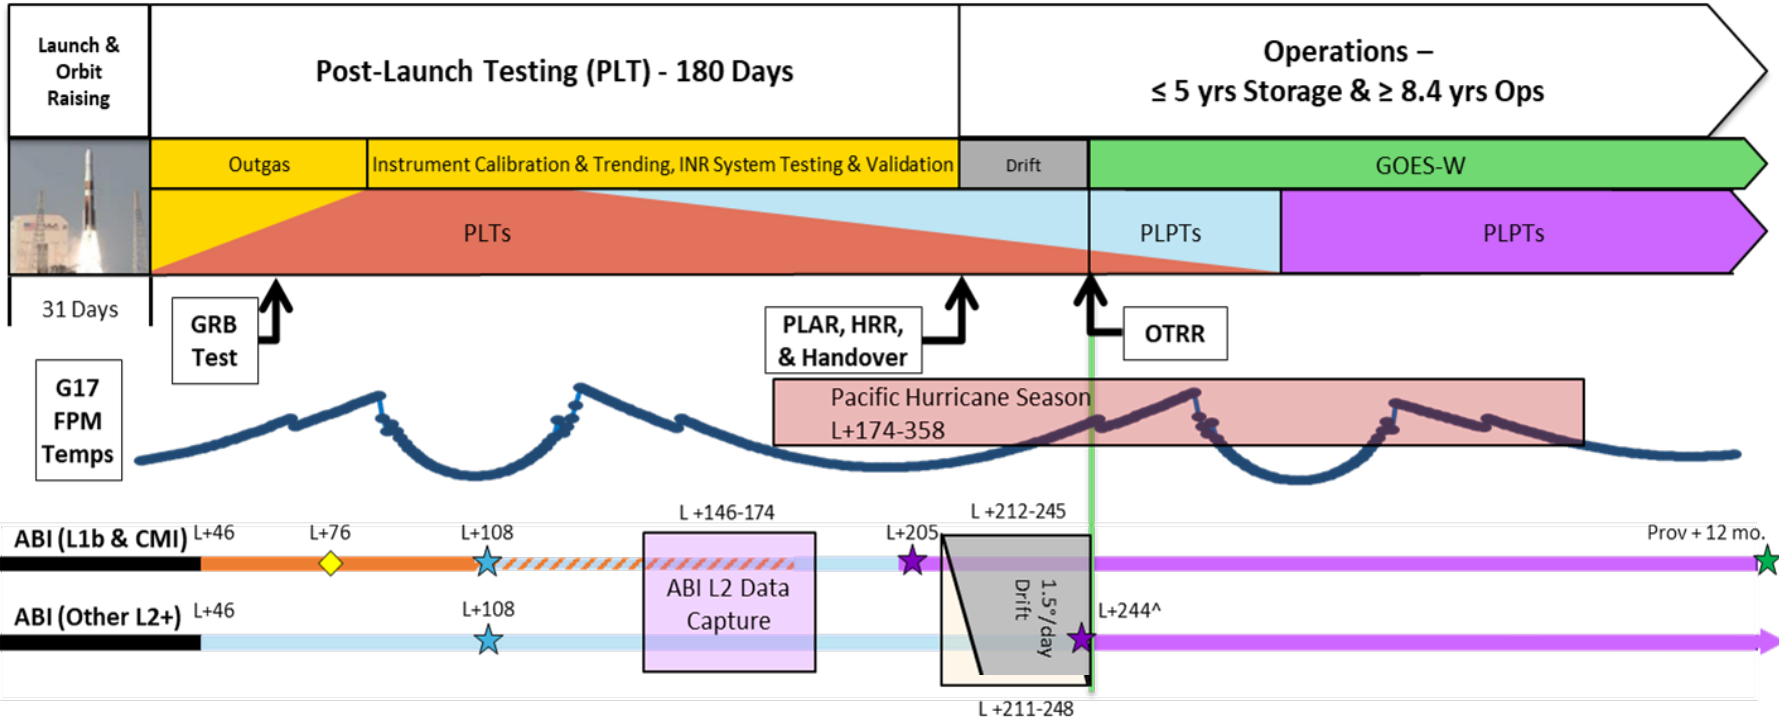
Launch & Orbit Raising

Post-Launch Testing (PLT) - 180 Days

Operations – $\leq$ 5 yrs Storage & $\geq$ 8.4 yrs Ops

Outgas

Instrument Calibration & Trending, INR System Testing & Validation

Drift

GOES-W

PLTs

PLPTs

PLPTs

31 Days

GRB Test

PLAR, HRR, & Handover

OTRR

G17 FPM Temps

Pacific Hurricane Season L+174-358

L +146-174

L +212-245

ABI (L1b & CMI)

L+46

L+76

L+108

L+205

Prov + 12 mo.

ABI L2 Data Capture

1.5°/day Drift

ABI (Other L2+)

L+46

L+108

L+244^

L +211-248